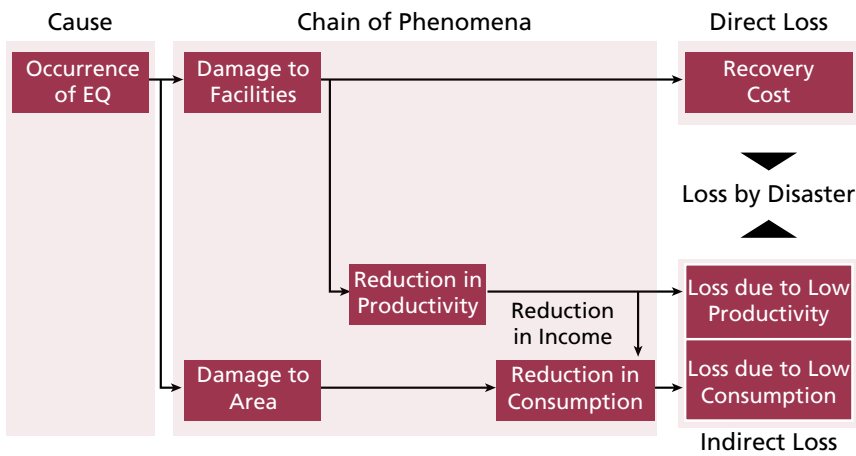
Cause

Chain of Phenomena

Direct Loss

Occurrence of EQ

Damage to Facilities

Recovery Cost

Loss by Disaster

Reduction in Productivity

Reduction in Income

Loss due to Low Productivity

Damage to Area

Reduction in Consumption

Loss due to Low Consumption

Indirect Loss